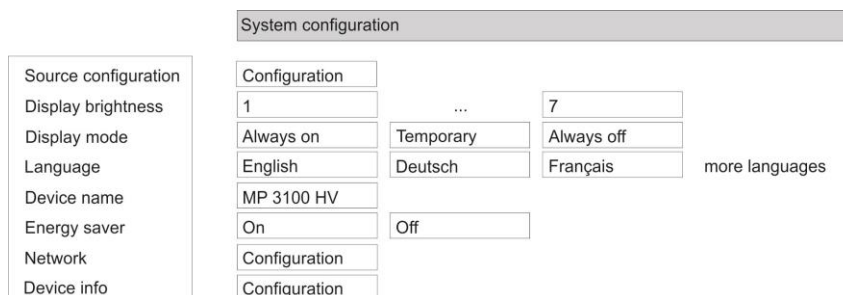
System configuration

| | | | | |
|---|---|---|---|---|
| Source configuration | Configuration | | | |
| Display brightness | 1 | ... | 7 | |
| Display mode | Always on | Temporary | Always off | |
| Language | English | Deutsch | Français | more languages |
| Device name | MP 3100 HV | | | |
| Energy saver | On | Off | | |
| Network | Configuration | | | |
| Device info | Configuration | | | |